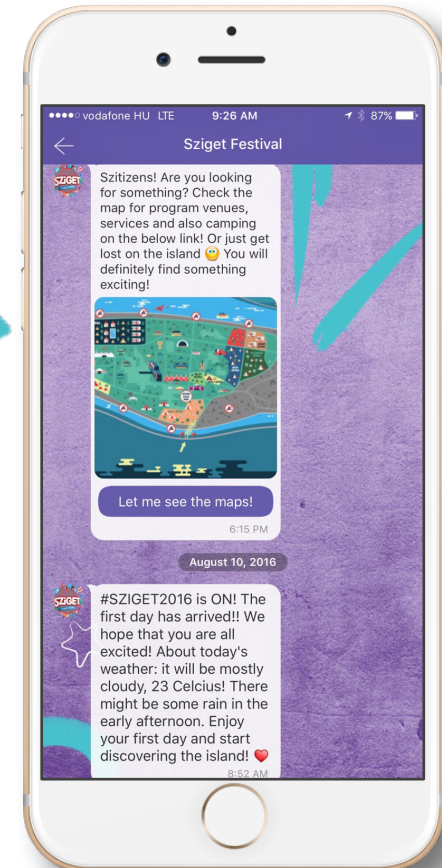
●●●●○ vodafone HU LTE 9:26 AM 87%

Sziget Festival

SZIGET

Szitizens! Are you looking for something? Check the map for program venues, services and also camping on the below link! Or just get lost on the island 🙂 You will definitely find something exciting!

Let me see the maps!

6:15 PM

August 10, 2016

SZIGET

#SZIGET2016 is ON! The first day has arrived!! We hope that you are all excited! About today's weather: it will be mostly cloudy, 23 Celcius! There might be some rain in the early afternoon. Enjoy your first day and start discovering the island! ❤️

8:52 AM